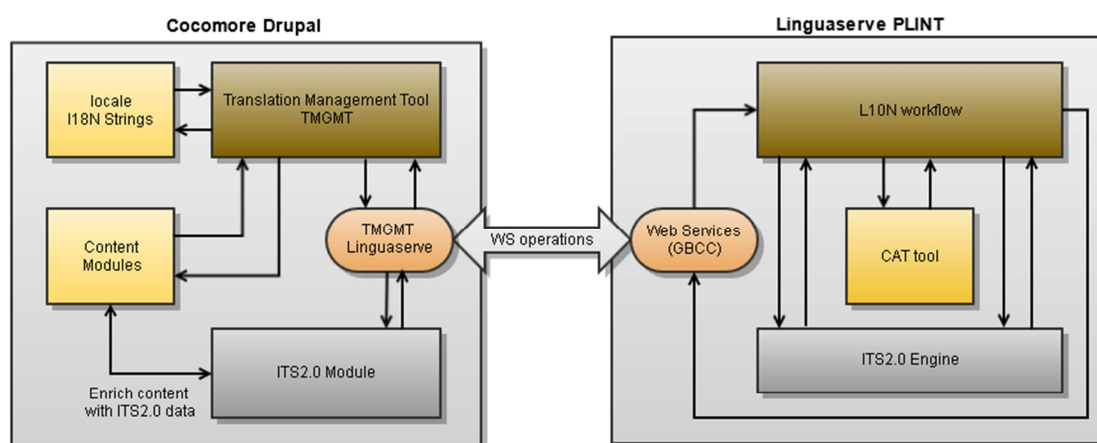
Cocomore Drupal

locale
I18N Strings

Translation Management Tool
TMGMT

Content
Modules

TMGMT
Linguaserve

ITS2.0 Module

Enrich content
with ITS2.0 data

WS operations

Linguaserve PLINT

Web Services
(GBCC)

L10N workflow

CAT tool

ITS2.0 Engine